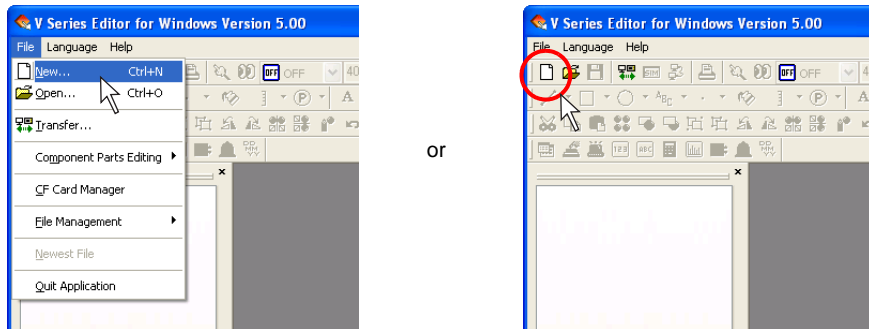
V Series Editor for Windows Version 5.00

File Language Help

New... Ctrl+N

Open... Ctrl+O

Transfer...

Component Parts Editing

CF Card Manager

File Management

Newest File

Quit Application

OFF

or

V Series Editor for Windows Version 5.00

File Language Help

OFF